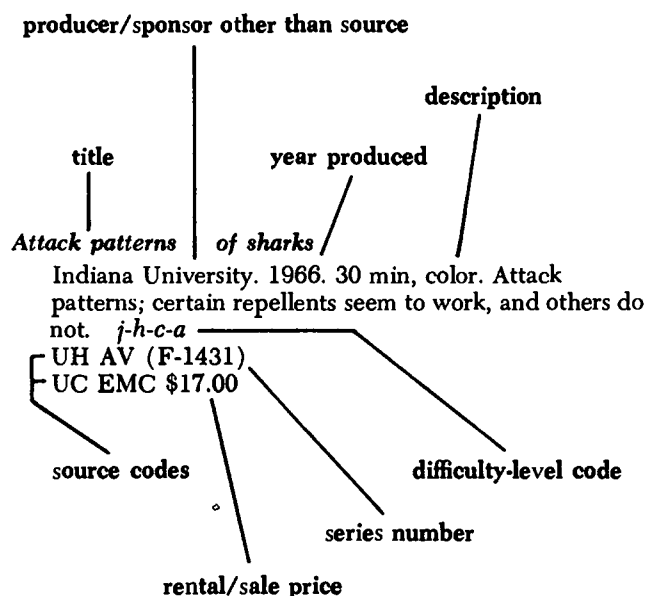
producer/sponsor other than source

description

title

year produced

*Attack patterns of sharks*

Indiana University. 1966. 30 min, color. Attack patterns; certain repellents seem to work, and others do not. *j-h-c-a*

UH AV (F-1431)
UC EMC $17.00

source codes

difficulty-level code

series number

rental/sale price